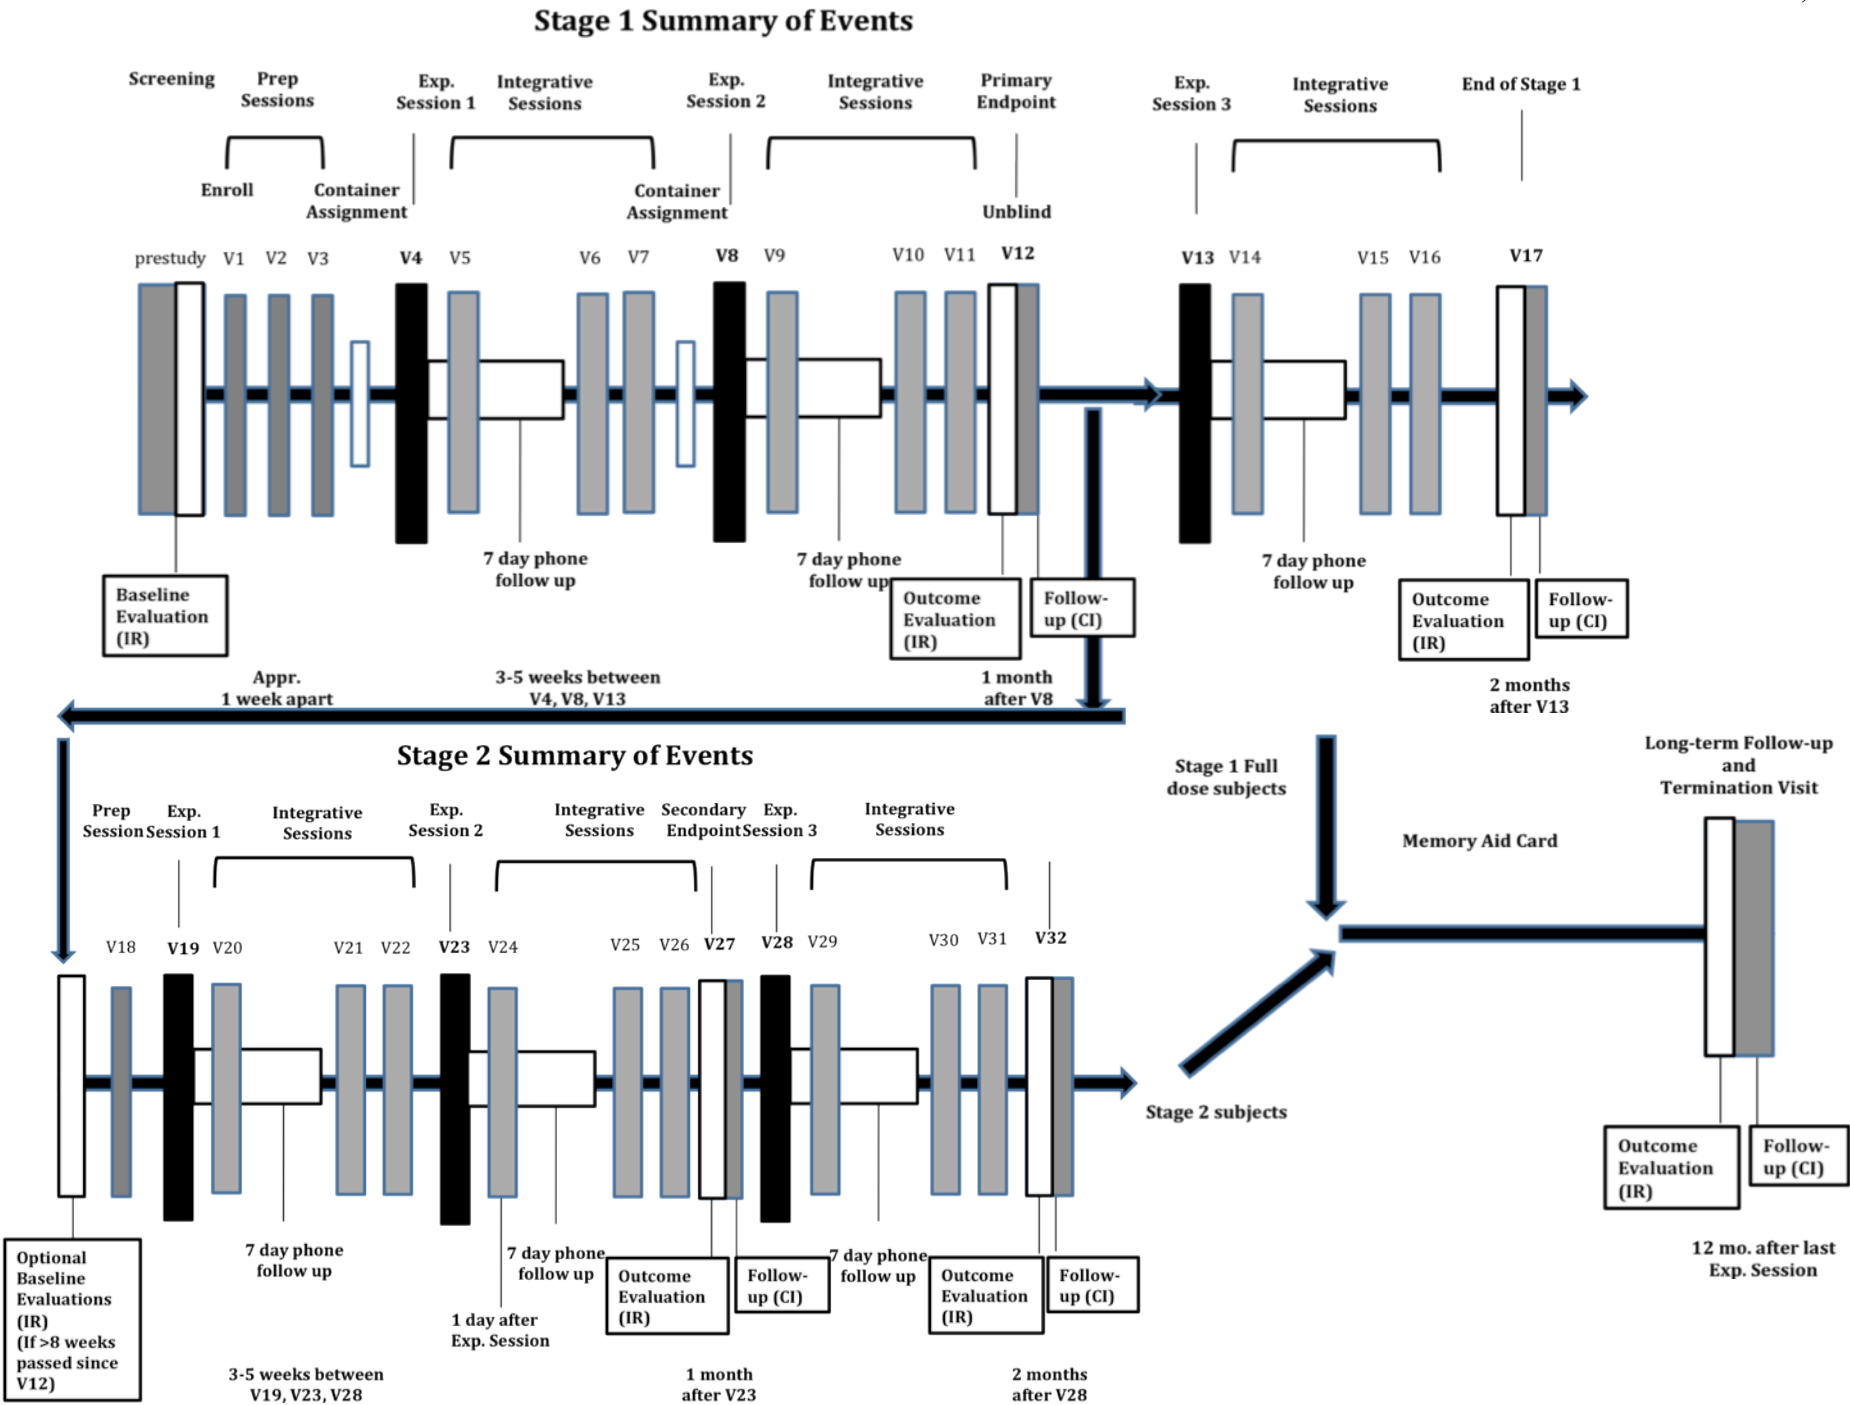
Stage 1 Summary of Events

Screening

Prep Sessions

Enroll

Container Assignment

Exp. Session 1

Integrative Sessions

Exp. Session 2

Container Assignment

Integrative Sessions

Primary Endpoint

Unblind

Exp. Session 3

Integrative Sessions

End of Stage 1

prestudy V1 V2 V3 V4 V5 V6 V7 V8 V9 V10 V11 V12 V13 V14 V15 V16 V17

Baseline Evaluation (IR)

7 day phone follow up

7 day phone follow up

Outcome Evaluation (IR)

Follow-up (CI)

7 day phone follow up

Outcome Evaluation (IR)

Follow-up (CI)

Appr. 1 week apart

3-5 weeks between V4, V8, V13

1 month after V8

2 months after V13

Stage 2 Summary of Events

Stage 1 Full dose subjects

Long-term Follow-up and Termination Visit

Memory Aid Card

Prep Session

Exp. Session 1

Integrative Sessions

Exp. Session 2

Integrative Sessions

Secondary Endpoint

Exp. Session 3

Integrative Sessions

V18 V19 V20 V21 V22 V23 V24 V25 V26 V27 V28 V29 V30 V31 V32

Stage 2 subjects

Outcome Evaluation (IR)

Follow-up (CI)

Optional Baseline Evaluations (IR) (If >8 weeks passed since V12)

7 day phone follow up

7 day phone follow up

1 day after Exp. Session

Outcome Evaluation (IR)

Follow-up (CI)

7 day phone follow up

Outcome Evaluation (IR)

Follow-up (CI)

12 mo. after last Exp. Session

3-5 weeks between V19, V23, V28

1 month after V23

2 months after V28